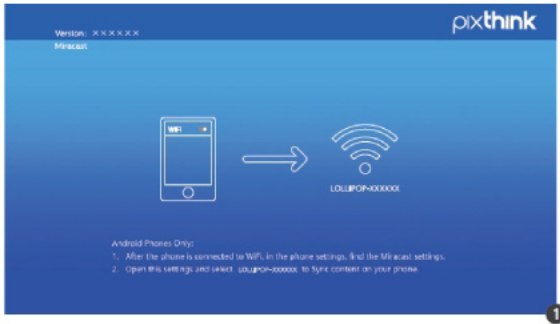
Version: ××××××
Miracast

pixthink

WiFi

LOLLIPOP-XXXXXX

Android Phones Only:
1. After the phone is connected to WiFi, in the phone settings, find the Miracast settings.
2. Open this settings and select LOLLIPOP-XXXXXX to sync content on your phone.

1